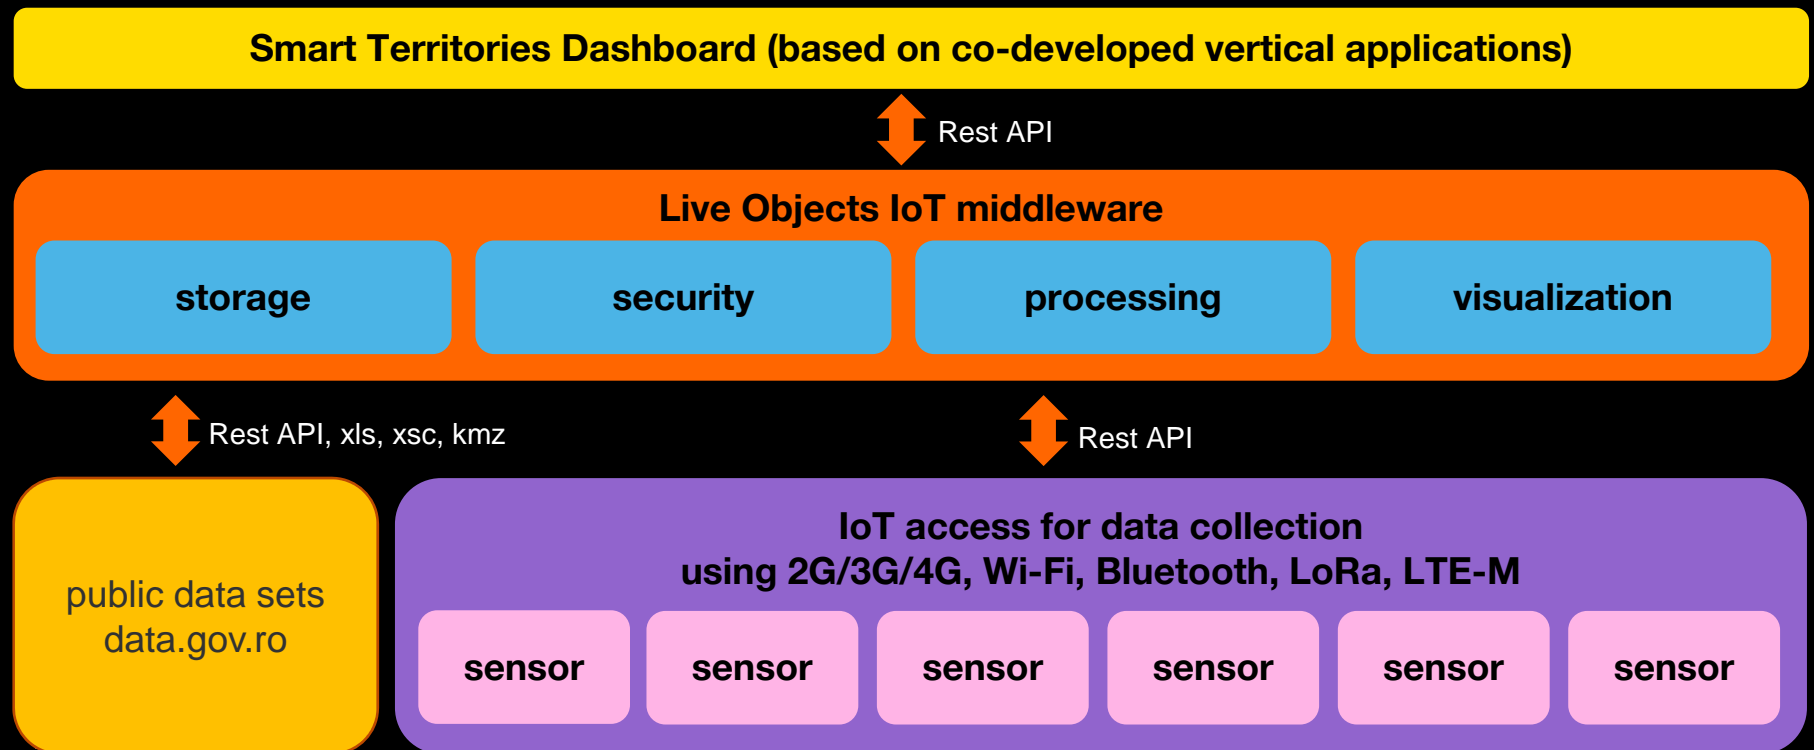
Smart Territories Dashboard (based on co-developed vertical applications)

Rest API

Live Objects IoT middleware

storage

security

processing

visualization

Rest API, xls, xsc, kmz

Rest API

public data sets
data.gov.ro

IoT access for data collection
using 2G/3G/4G, Wi-Fi, Bluetooth, LoRa, LTE-M

sensor

sensor

sensor

sensor

sensor

sensor